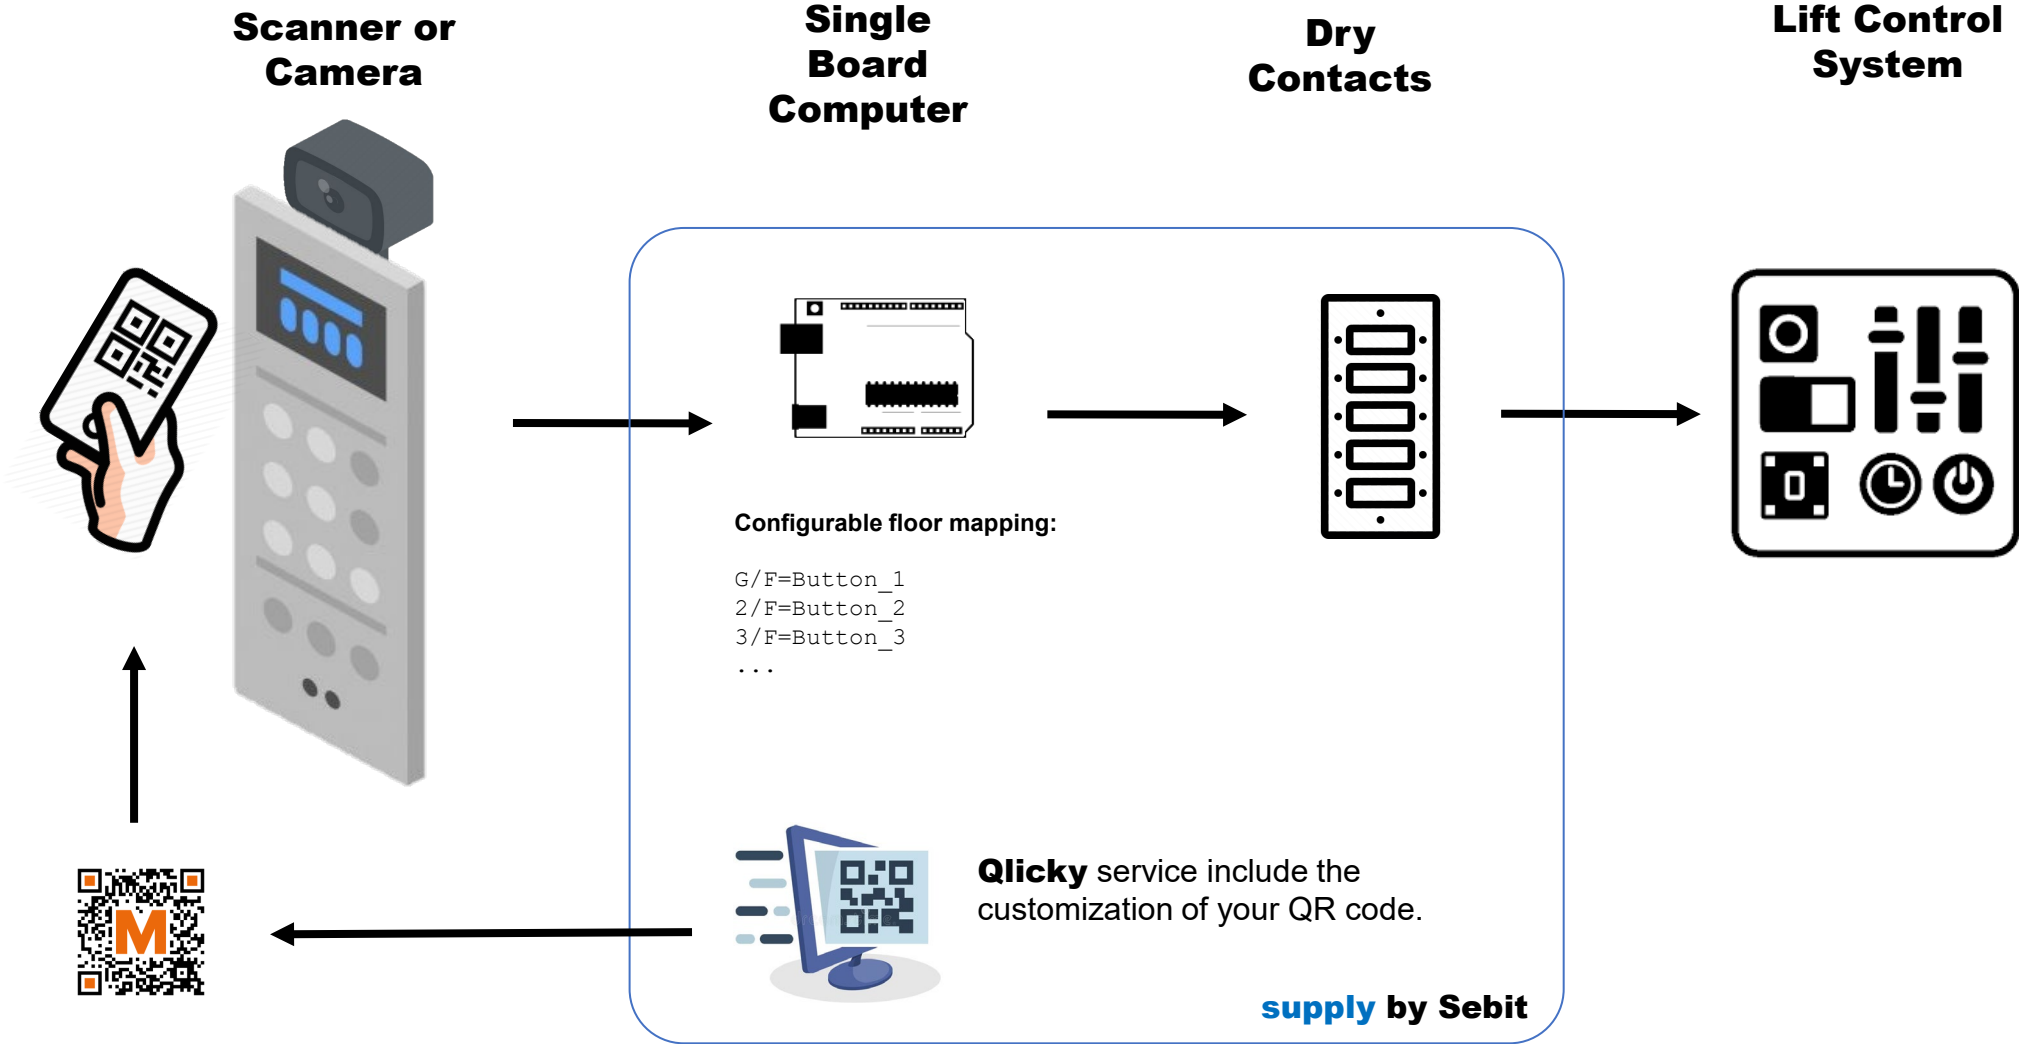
Scanner or Camera

Single Board Computer

Dry Contacts

Lift Control System

Configurable floor mapping:

G/F=Button_1
2/F=Button_2
3/F=Button_3
...

M

**Qlicky** service include the customization of your QR code.

supply by Sebit